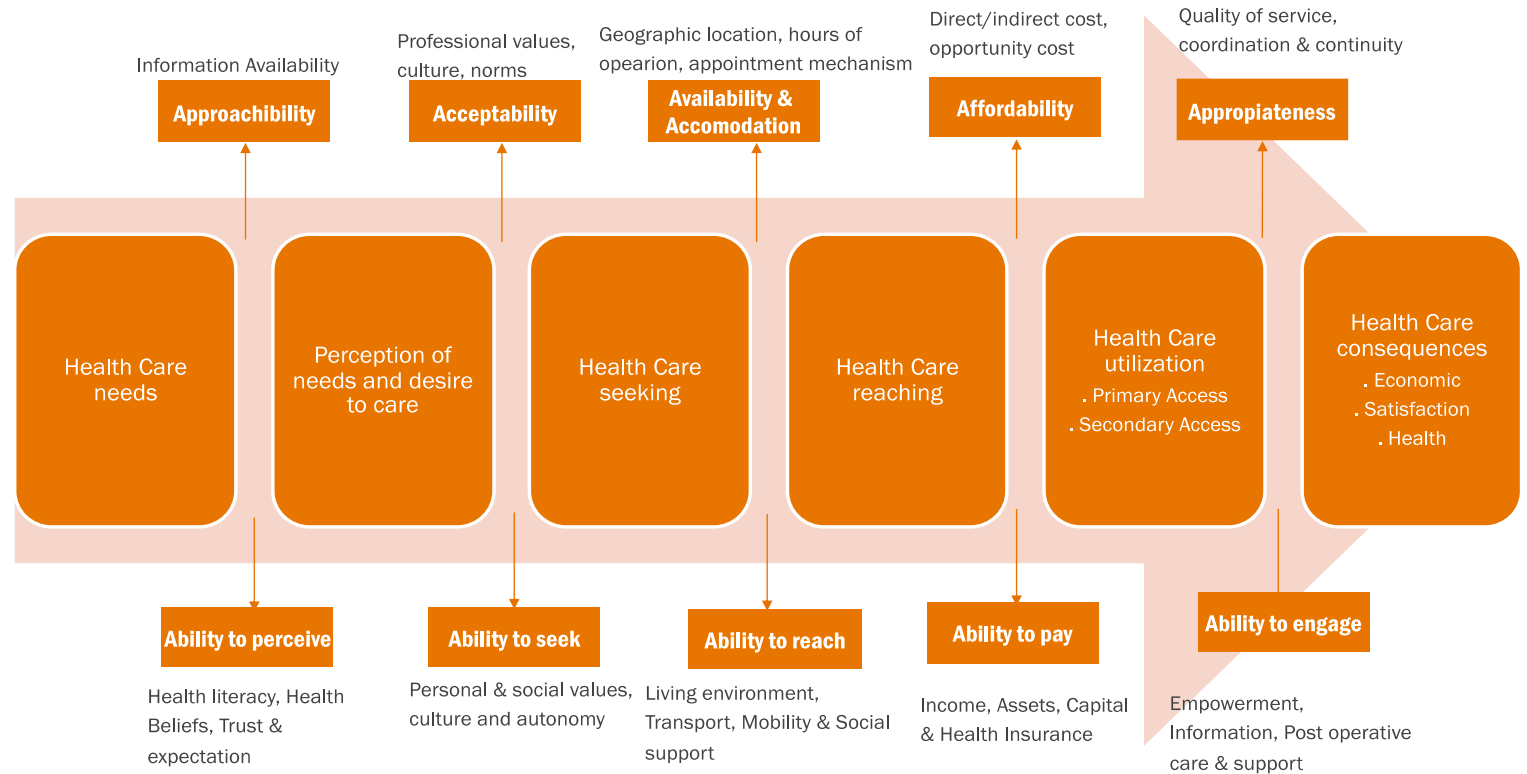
Information Availability

Approachibility

Professional values, culture, norms

Acceptability

Geographic location, hours of opearion, appointment mechanism

Availability & Accomodation

Direct/indirect cost, opportunity cost

Affordability

Quality of service, coordination & continuity

Appropiateness

Health Care needs

Perception of needs and desire to care

Health Care seeking

Health Care reaching

Health Care utilization
. Primary Access
. Secondary Access

Health Care consequences
. Economic
. Satisfaction
. Health

Ability to perceive

Health literacy, Health Beliefs, Trust & expectation

Ability to seek

Personal & social values, culture and autonomy

Ability to reach

Living environment, Transport, Mobility & Social support

Ability to pay

Income, Assets, Capital & Health Insurance

Ability to engage

Empowerment, Information, Post operative care & support